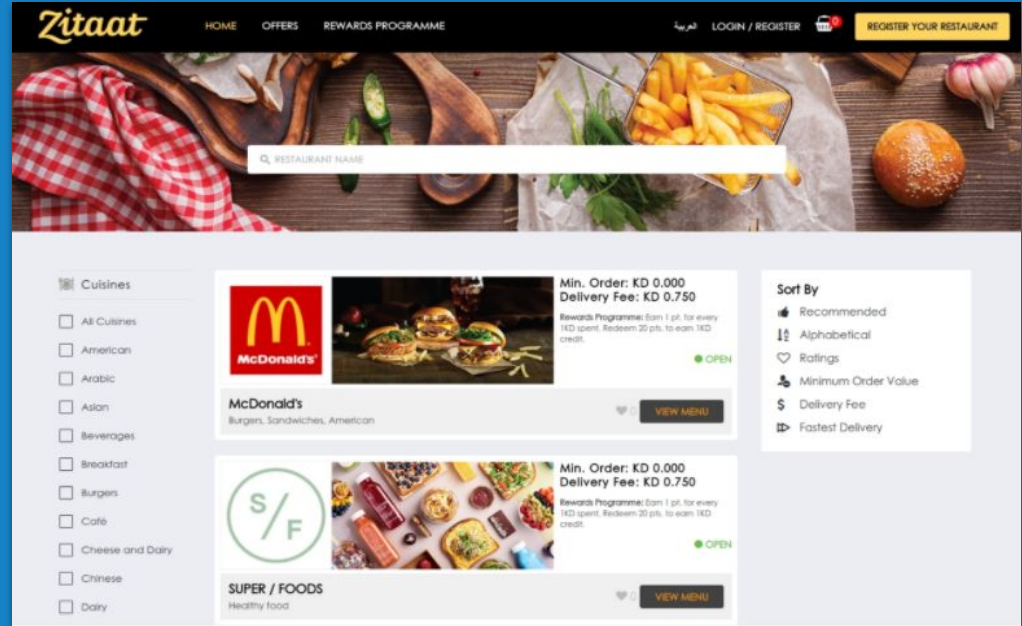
Zitaat

HOME OFFERS REWARDS PROGRAMME

العربية LOGIN / REGISTER 0 REGISTER YOUR RESTAURANT

RESTAURANT NAME

Cuisines

All Cuisines
American
Arabic
Asian
Beverages
Breakfast
Burgers
Café
Cheese and Dairy
Chinese
Dairy

McDonald's

Min. Order: KD 0.000
Delivery Fee: KD 0.750

Rewards Programme: Earn 1 pt. for every 1KD spent. Redeem 20 pts. to earn 1KD credit.

OPEN

McDonald's
Burgers, Sandwiches, American

0 VIEW MENU

S/F

Min. Order: KD 0.000
Delivery Fee: KD 0.750

Rewards Programme: Earn 1 pt. for every 1KD spent. Redeem 20 pts. to earn 1KD credit.

OPEN

SUPER / FOODS
Healthy food

0 VIEW MENU

Sort By
Recommended
Alphabetical
Ratings
Minimum Order Value
Delivery Fee
Fastest Delivery